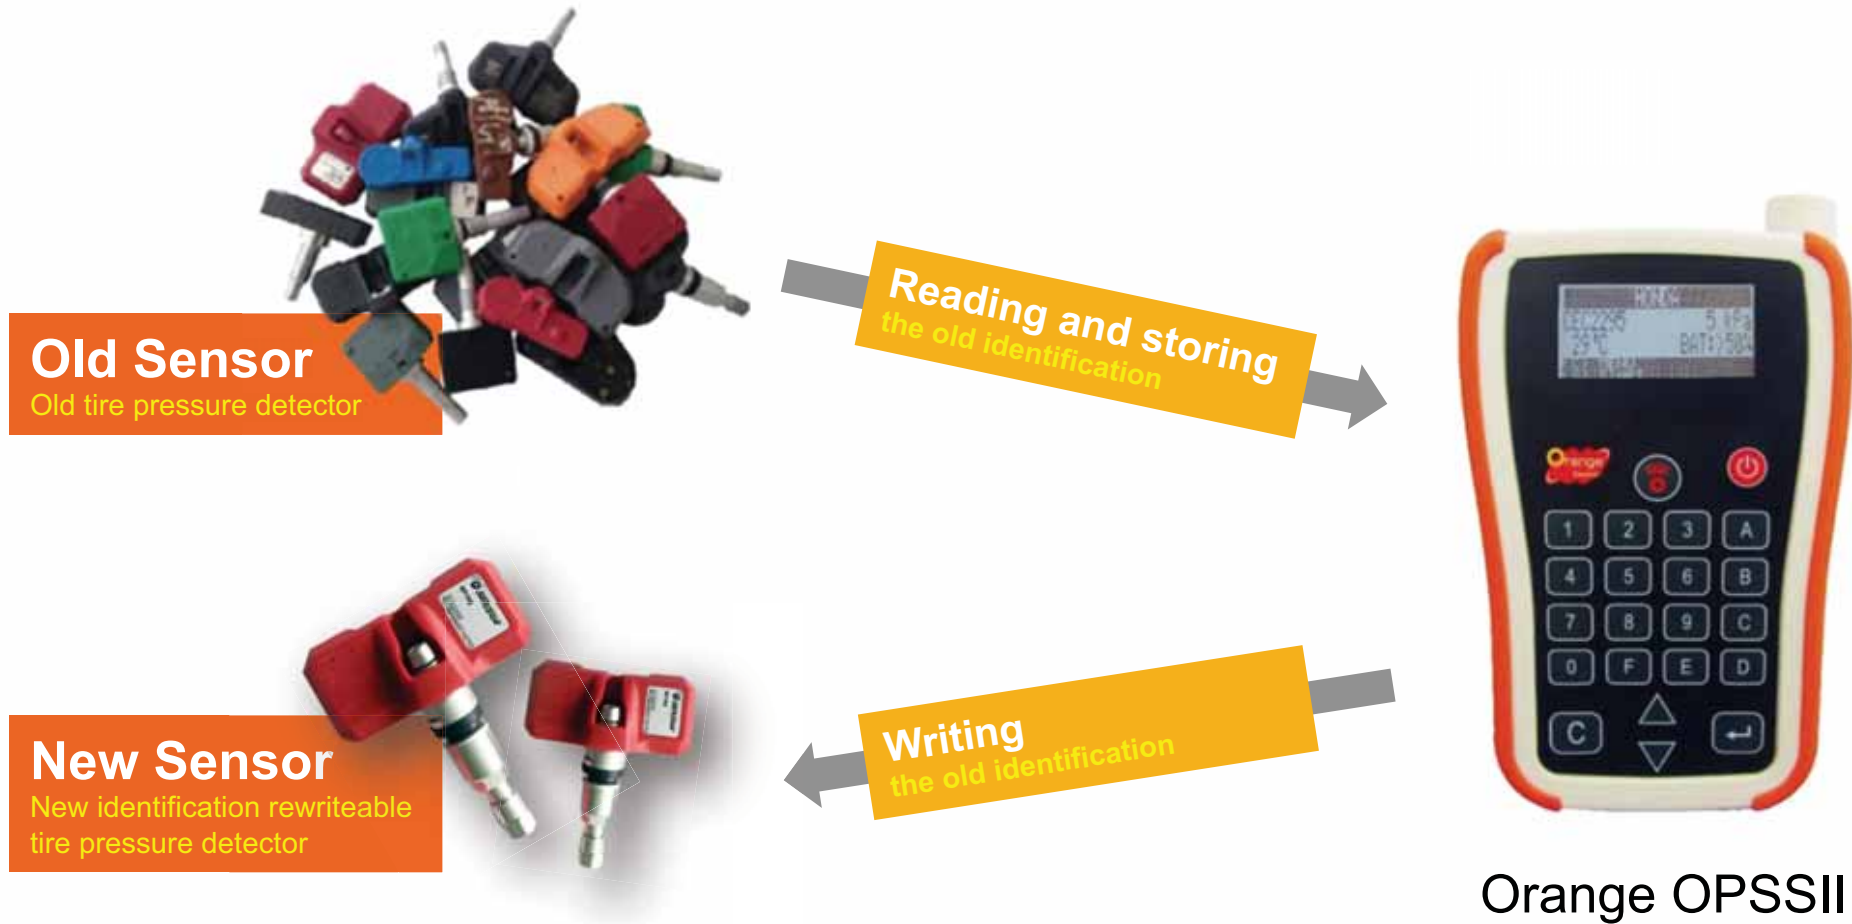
Old Sensor
Old tire pressure detector

Reading and storing
the old identification

New Sensor
New identification rewriteable tire pressure detector

Writing
the old identification

1 2 3 A
4 5 6 B
7 8 9 C
0 F E D
C

Orange OPSSII